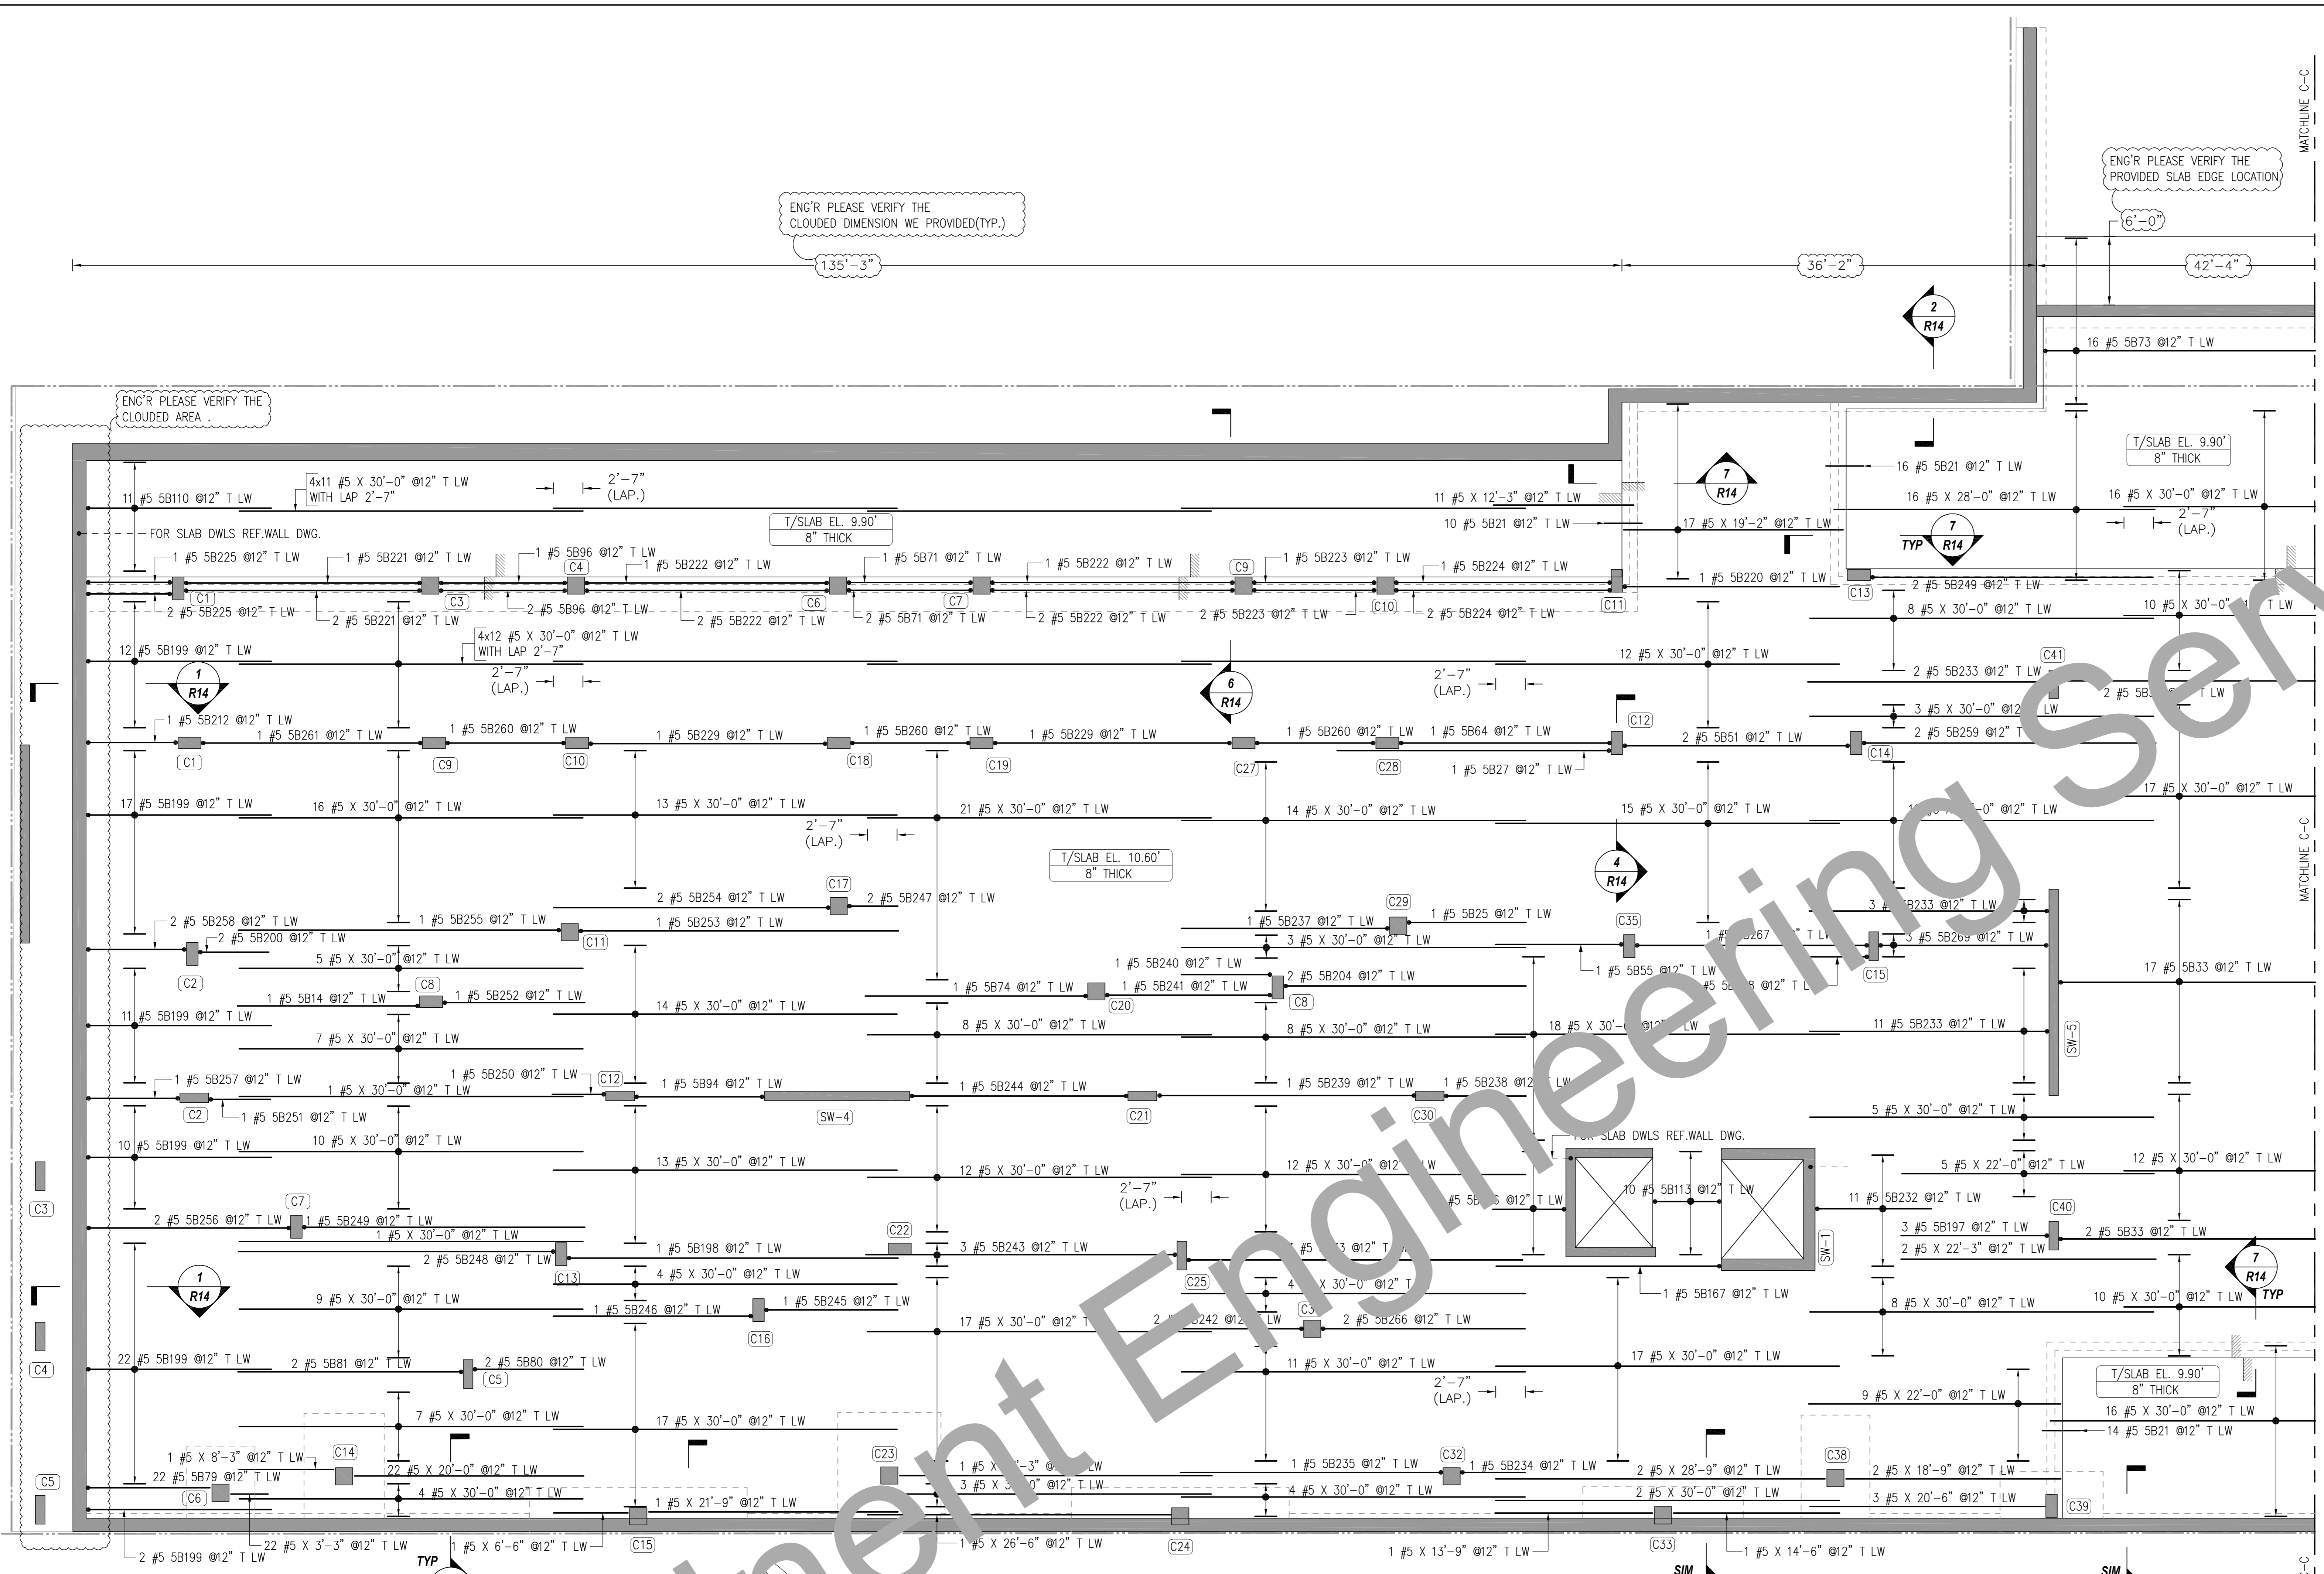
ENG'R PLEASE VERIFY THE CLOUDED DIMENSION WE PROVIDED(TYP.)

ENG'R PLEASE VERIFY THE PROVIDED SLAB EDGE LOCATION

MATCHLINE C-C

6'-0"

135'-3"

36'-2"

42'-4"

2
R14

16 #5 5B73 @12" T LW

ENG'R PLEASE VERIFY THE CLOUDED AREA .

T/SLAB EL. 9.90'
8" THICK

11 #5 5B110 @12" T LW

4x11 #5 X 30'-0" @12" T LW WITH LAP 2'-7"

2'-7"
(LAP.)

7
R14

16 #5 5B21 @12" T LW

16 #5 X 28'-0" @12" T LW

16 #5 X 30'-0" @12" T LW

11 #5 X 12'-3" @12" T LW

10 #5 5B21 @12" T LW

T/SLAB EL. 9.90'
8" THICK

17 #5 X 19'-2" @12" T LW

2'-7"
(LAP.)

FOR SLAB DWLS REF.WALL DWG.

TYP

7
R14

1 #5 5B225 @12" T LW

1 #5 5B221 @12" T LW

1 #5 5B96 @12" T LW

C4

1 #5 5B222 @12" T LW

1 #5 5B71 @12" T LW

1 #5 5B222 @12" T LW

C9

1 #5 5B223 @12" T LW

1 #5 5B224 @12" T LW

1 #5 5B220 @12" T LW

2 #5 5B249 @12" T LW

C1

2 #5 5B225 @12" T LW

C3

2 #5 5B221 @12" T LW

2 #5 5B96 @12" T LW

C6

2 #5 5B222 @12" T LW

C7

2 #5 5B71 @12" T LW

2 #5 5B222 @12" T LW

2 #5 5B223 @12" T LW

C10

2 #5 5B224 @12" T LW

C11

C13

8 #5 X 30'-0" @12" T LW

10 #5 X 30'-0" @12" T LW

4x12 #5 X 30'-0" @12" T LW WITH LAP 2'-7"

12 #5 5B199 @12" T LW

2'-7"
(LAP.)

12 #5 X 30'-0" @12" T LW

C41

2 #5 5B233 @12" T LW

1
R14

6
R14

2'-7"
(LAP.)

2 #5 5B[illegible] T LW

3 #5 X 30'-0" @12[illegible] LW

1 #5 5B212 @12" T LW

1 #5 5B261 @12" T LW

1 #5 5B260 @12" T LW

1 #5 5B229 @12" T LW

1 #5 5B260 @12" T LW

1 #5 5B229 @12" T LW

1 #5 5B260 @12" T LW

1 #5 5B64 @12" T LW

C12

2 #5 5B51 @12" T LW

2 #5 5B259 @12" T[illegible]

C1

C9

C10

C18

C19

C27

C28

1 #5 5B27 @12" T LW

C14

17 #5 5B199 @12" T LW

16 #5 X 30'-0" @12" T LW

13 #5 X 30'-0" @12" T LW

21 #5 X 30'-0" @12" T LW

14 #5 X 30'-0" @12" T LW

15 #5 X 30'-0" @12" T LW

1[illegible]-0" @12" T LW

17 #5 X 30'-0" @12" T LW

2'-7"
(LAP.)

T/SLAB EL. 10.60'
8" THICK

4
R14

MATCHLINE C-C

C17

2 #5 5B254 @12" T LW

2 #5 5B247 @12" T LW

C29

1 #5 5B25 @12" T LW

3 #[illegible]B233 @12" T LW

2 #5 5B258 @12" T LW

1 #5 5B255 @12" T LW

1 #5 5B253 @12" T LW

1 #5 5B237 @12" T LW

C35

1 #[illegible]267 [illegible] T L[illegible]

2 #5 5B200 @12" T LW

C11

3 #5 X 30'-0" @12" T LW

3 #5 5B269 @12" T LW

C2

5 #5 X 30'-0" @12" T LW

1 #5 5B240 @12" T LW

1 #5 5B55 @12" T LW

#5 5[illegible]8 @12" T L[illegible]

C15

17 #5 5B33 @12" T LW

1 #5 5B14 @12" T LW

C8

1 #5 5B252 @12" T LW

1 #5 5B74 @12" T LW

1 #5 5B241 @12" T LW

2 #5 5B204 @12" T LW

11 #5 5B199 @12" T LW

14 #5 X 30'-0" @12" T LW

C20

C8

7 #5 X 30'-0" @12" T LW

8 #5 X 30'-0" @12" T LW

8 #5 X 30'-0" @12" T LW

18 #5 X 30'-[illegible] LW

11 #5 5B233 @12" T LW

SW-5

1 #5 5B257 @12" T LW

1 #5 5B250 @12" T LW

C12

1 #5 X 30'-0" @12" T LW

1 #5 5B94 @12" T LW

1 #5 5B244 @12" T LW

1 #5 5B239 @12" T LW

1 #5 5B238 @12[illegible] LW

C2

1 #5 5B251 @12" T LW

SW-4

C21

C30

5 #5 X 30'-0" @12" T LW

10 #5 5B199 @12" T LW

10 #5 X 30'-0" @12" T LW

FOR SLAB DWLS REF.WALL DWG.

13 #5 X 30'-0" @12" T LW

12 #5 X 30'-0" @12" T LW

12 #5 X 30'-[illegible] @12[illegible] LW

5 #5 X 22'-0" @12" T LW

12 #5 X 30'-0" @12" T LW

C3

2'-7"
(LAP.)

10 #5 5B113 @12" T LW

#5 5B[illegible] @12" T LW

11 #5 5B232 @12" T LW

C7

C40

2 #5 5B256 @12" T LW

1 #5 5B249 @12" T LW

1 #5 X 30'-0" @12" T LW

C22

3 #5 5B197 @12" T LW

2 #5 5B33 @12" T LW

2 #5 5B248 @12" T LW

1 #5 5B198 @12" T LW

3 #5 5B243 @12" T LW

#5 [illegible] @12" T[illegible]

SW-1

2 #5 X 22'-3" @12" T LW

7
R14

C13

4 #5 X 30'-0" @12" T LW

C25

4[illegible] X 30'-0" @12" T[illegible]

1 #5 5B167 @12" T LW

1
R14

9 #5 X 30'-0" @12" T LW

1 #5 5B246 @12" T LW

1 #5 5B245 @12" T LW

C3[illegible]

10 #5 X 30'-0" @12" T LW

TYP

C16

17 #5 X 30'-0" @12" T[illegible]

2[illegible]B242 @12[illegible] LW

2 #5 5B266 @12" T LW

8 #5 X 30'-0" @12" T LW

C4

22 #5 5B199 @12" T LW

2 #5 5B81 @12" T LW

2 #5 5B80 @12" T LW

11 #5 X 30'-0" @12" T LW

17 #5 X 30'-0" @12" T LW

C5

2'-7"
(LAP.)

T/SLAB EL. 9.90'
8" THICK

9 #5 X 22'-0" @12" T LW

7 #5 X 30'-0" @12" T LW

17 #5 X 30'-0" @12" T LW

16 #5 X 30'-0" @12" T LW

14 #5 5B21 @12" T LW

C14

C23

C32

C38

1 #5 X 8'-3" @12" T LW

1 #5 X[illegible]-3" @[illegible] LW

1 #5 5B235 @12" T LW

1 #5 5B234 @12" T LW

C5

22 #5 5B79 @12" T LW

22 #5 X 20'-0" @12" T LW

3 #5 X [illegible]0" @12" T LW

2 #5 X 28'-9" @12" T LW

2 #5 X 18'-9" @12" T LW

C6

4 #5 X 30'-0" @12" T LW

1 #5 X 21'-9" @12" T LW

4 #5 X 30'-0" @12" T LW

2 #5 X 30'-0" @12" T LW

3 #5 X 20'-6" @12" T LW

C39

2 #5 5B199 @12" T LW

22 #5 X 3'-3" @12" T LW

1 #5 X 6'-6" @12" T LW

C15

1 #5 X 26'-6" @12" T LW

C24

1 #5 X 13'-9" @12" T LW

C33

1 #5 X 14'-6" @12" T LW

TYP

SIM

SIM

C-C

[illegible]ent Engineering Ser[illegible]